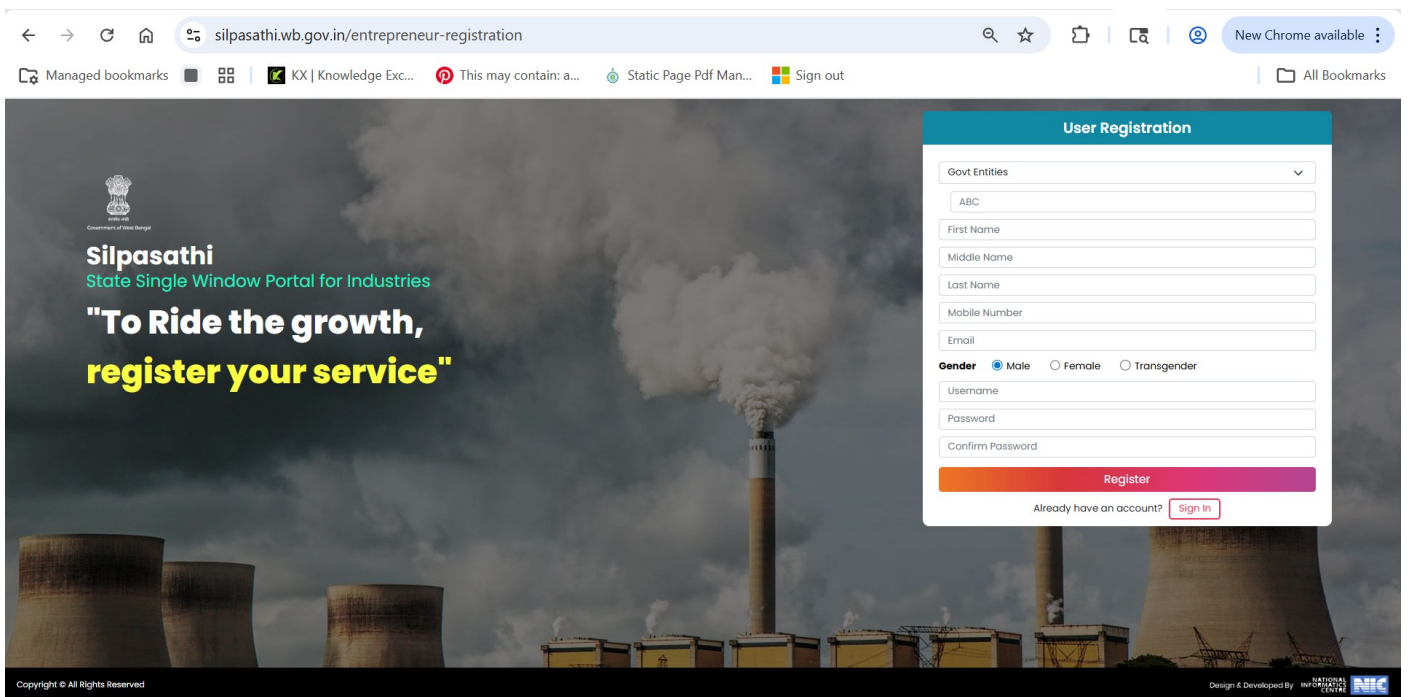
silpasathi.wb.gov.in/entrepreneur-registration

New Chrome available

Managed bookmarks KX | Knowledge Exc... This may contain: a... Static Page Pdf Man... Sign out All Bookmarks

Government of West Bengal

Silpasathi
State Single Window Portal for Industries

"To Ride the growth,
register your service"

User Registration

Govt Entities

ABC

First Name

Middle Name

Last Name

Mobile Number

Email

Gender Male Female Transgender

Username

Password

Confirm Password

Register

Already have an account? Sign In

Copyright © All Rights Reserved

Design & Developed By NATIONAL INFORMATICS CENTRE NIC